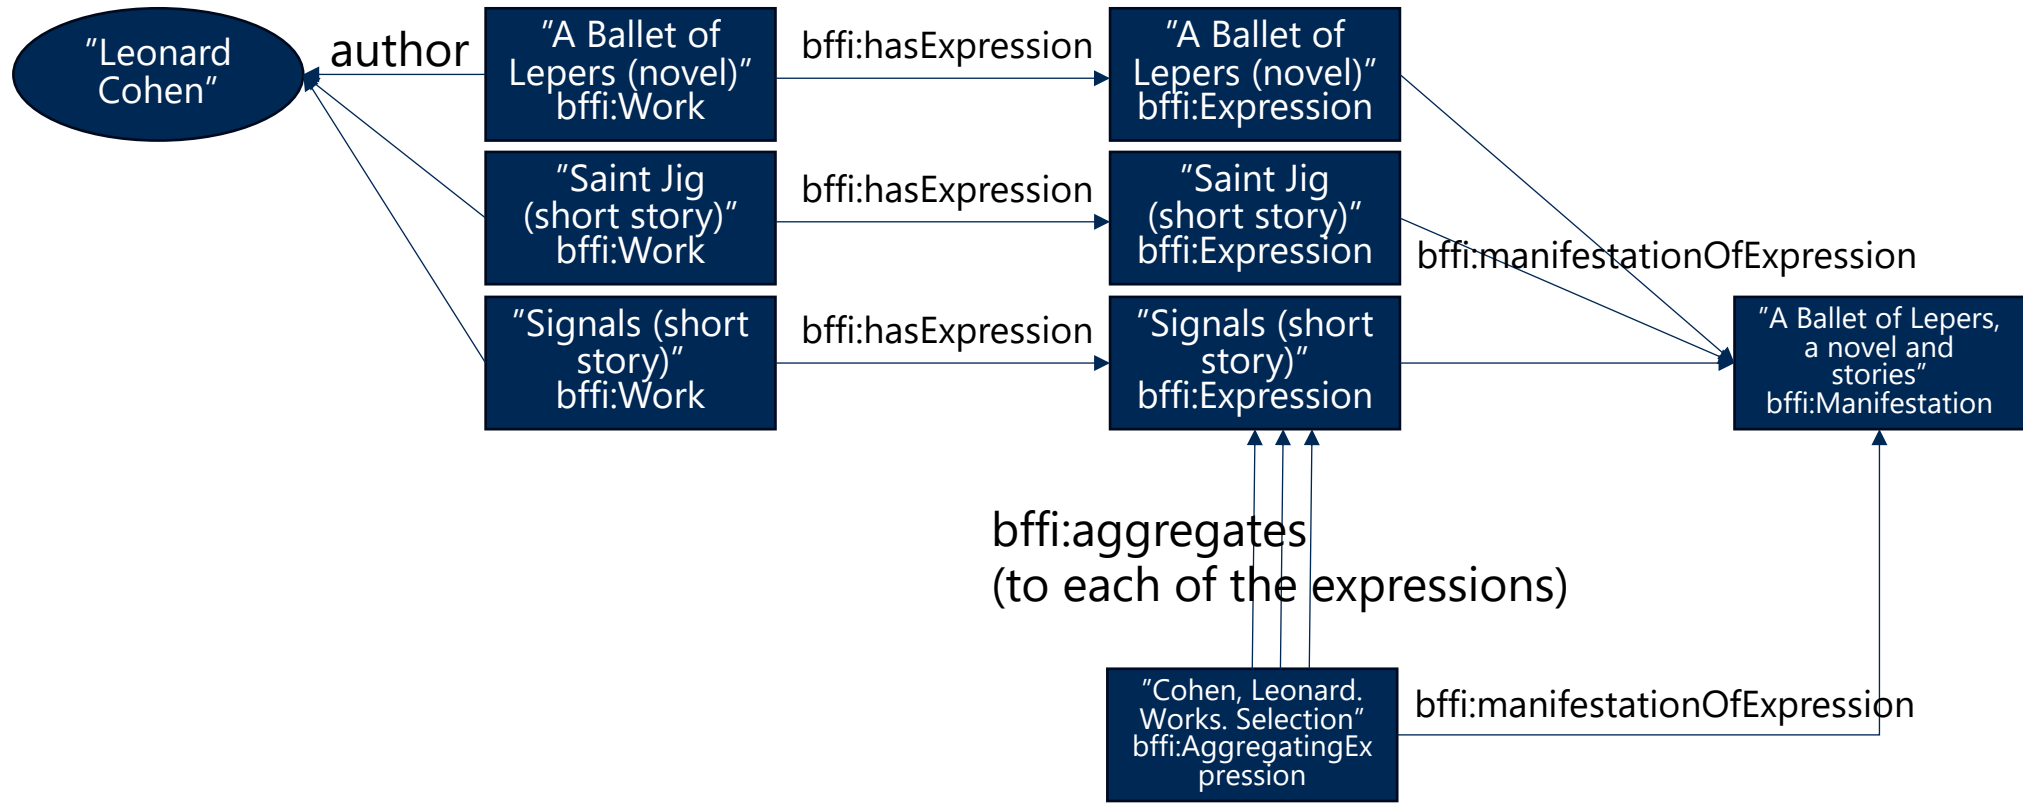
"Leonard Cohen"

author

"A Ballet of Lepers (novel)" bffi:Work

bffi:hasExpression

"A Ballet of Lepers (novel)" bffi:Expression

"Saint Jig (short story)" bffi:Work

bffi:hasExpression

"Saint Jig (short story)" bffi:Expression

bffi:manifestationOfExpression

"Signals (short story)" bffi:Work

bffi:hasExpression

"Signals (short story)" bffi:Expression

"A Ballet of Lepers, a novel and stories" bffi:Manifestation

bffi:aggregates
(to each of the expressions)

"Cohen, Leonard. Works. Selection" bffi:AggregatingExpression

bffi:manifestationOfExpression